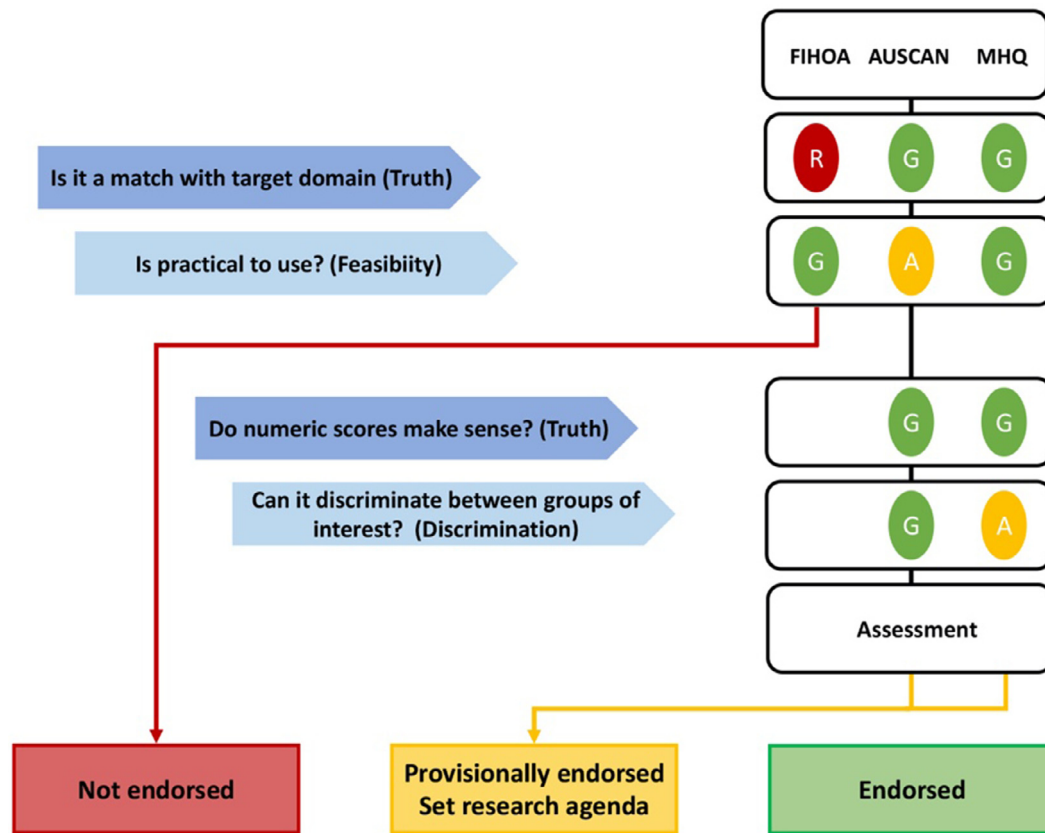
FIHOA AUSCAN MHQ

Is it a match with target domain (Truth)

R G G

Is practical to use? (Feasibiity)

G A G

Do numeric scores make sense? (Truth)

G G

Can it discriminate between groups of interest? (Discrimination)

G A

Assessment

Not endorsed

Provisionally endorsed
Set research agenda

Endorsed